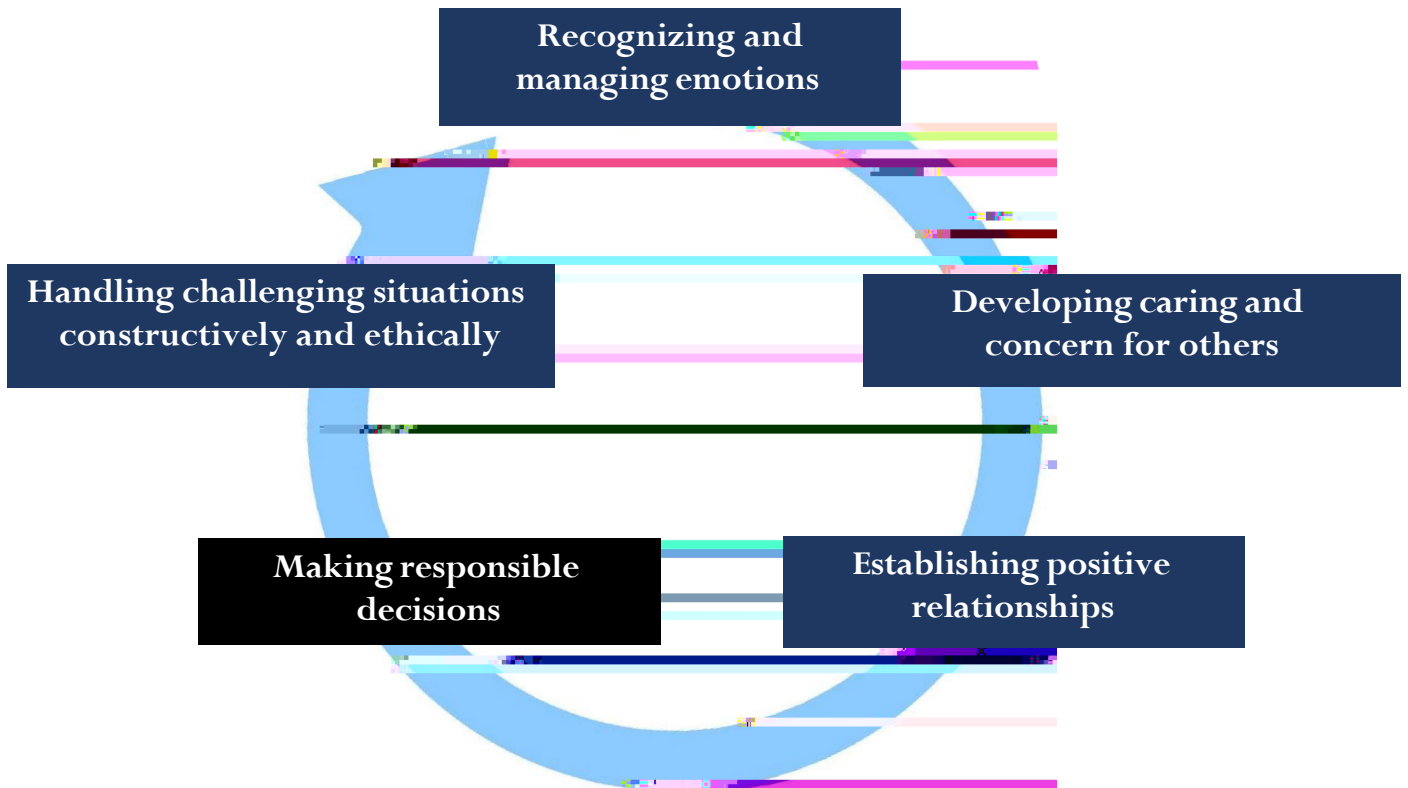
Recognizing and managing emotions

Handling challenging situations constructively and ethically

Developing caring and concern for others

Making responsible decisions

Establishing positive relationships